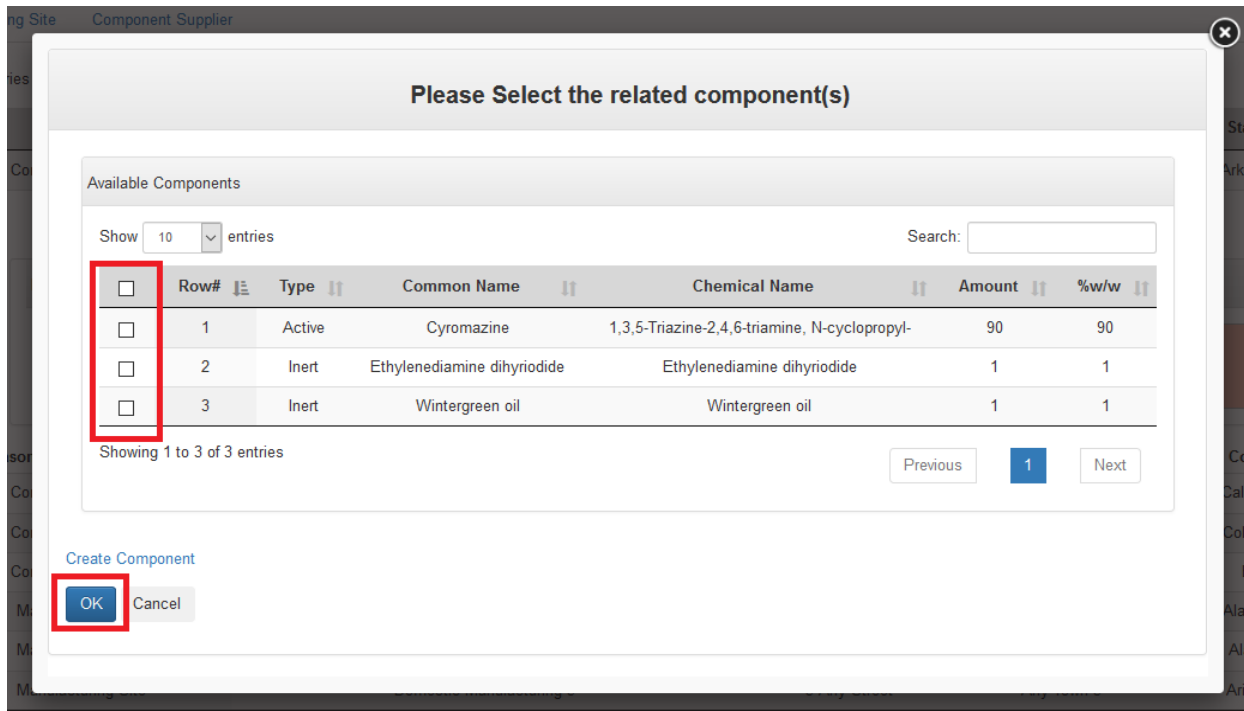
ng Site Component Supplier

Please Select the related component(s)

Available Components

Show 10 entries

Search:

| ☐ | Row# | Type | Common Name | Chemical Name | Amount | %w/w |
|---|---|---|---|---|---|---|
| ☐ | 1 | Active | Cyromazine | 1,3,5-Triazine-2,4,6-triamine, N-cyclopropyl- | 90 | 90 |
| ☐ | 2 | Inert | Ethylenediamine dihyriodide | Ethylenediamine dihyriodide | 1 | 1 |
| ☐ | 3 | Inert | Wintergreen oil | Wintergreen oil | 1 | 1 |

Showing 1 to 3 of 3 entries

Previous 1 Next

Create Component

OK Cancel